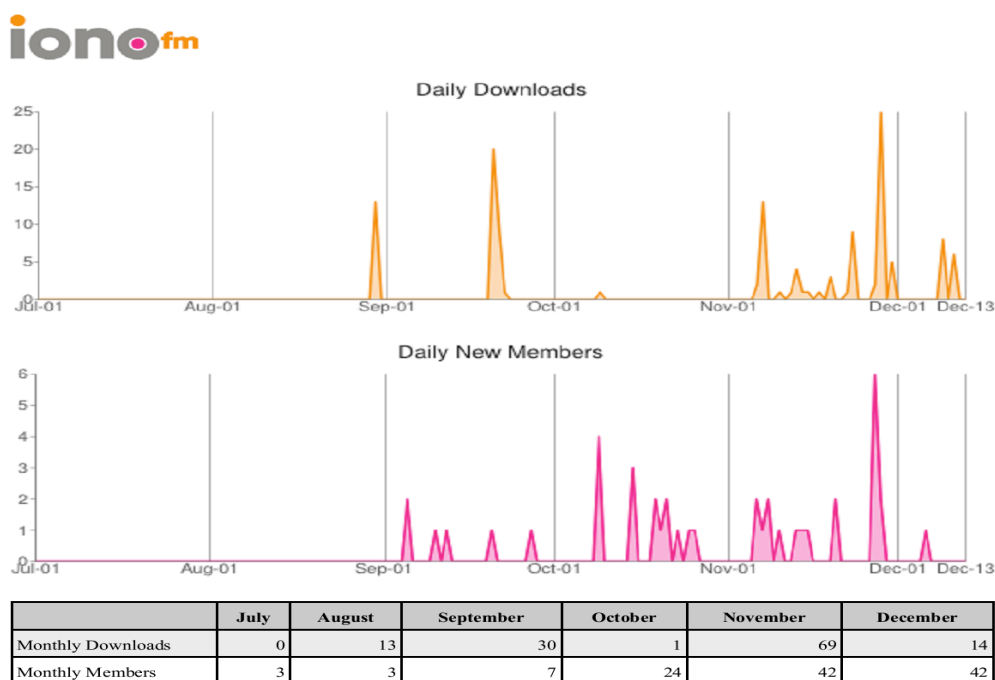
iono fm

Daily Downloads

25
20
15
10
5
0

Jul-01 Aug-01 Sep-01 Oct-01 Nov-01 Dec-01 Dec-13

Daily New Members

6
5
4
3
2
1
0

Jul-01 Aug-01 Sep-01 Oct-01 Nov-01 Dec-01 Dec-13

| | July | August | September | October | November | December |
|---|---|---|---|---|---|---|
| Monthly Downloads | 0 | 13 | 30 | 1 | 69 | 14 |
| Monthly Members | 3 | 3 | 7 | 24 | 42 | 42 |